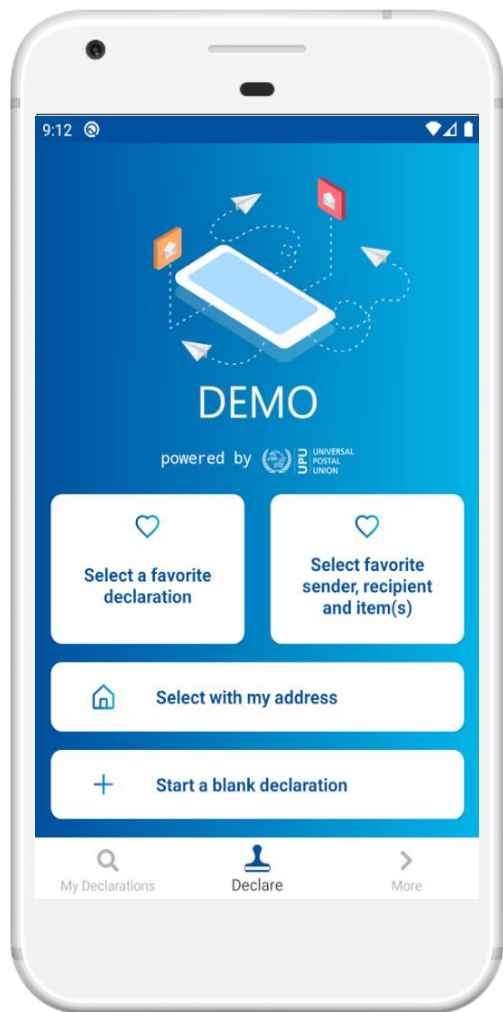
9:12

DEMO

powered by UPU UNIVERSAL POSTAL UNION

Select a favorite declaration

Select favorite sender, recipient and item(s)

Select with my address

+ Start a blank declaration

My Declarations

Declare

More